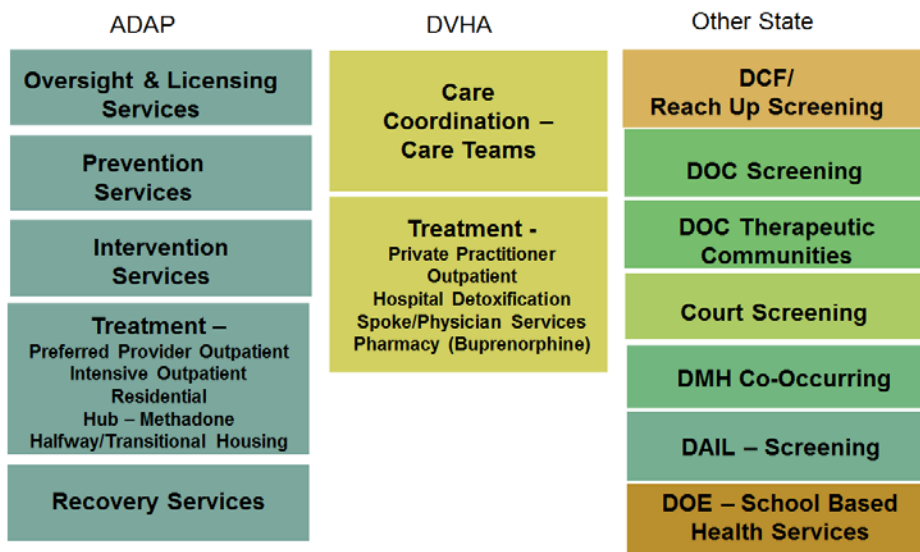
ADAP

Oversight & Licensing Services

Prevention Services

Intervention Services

Treatment –
Preferred Provider Outpatient
Intensive Outpatient
Residential
Hub – Methadone
Halfway/Transitional Housing

Recovery Services

DVHA

Care Coordination – Care Teams

Treatment -
Private Practitioner Outpatient
Hospital Detoxification
Spoke/Physician Services
Pharmacy (Buprenorphine)

Other State

DCF/
Reach Up Screening

DOC Screening

DOC Therapeutic Communities

Court Screening

DMH Co-Occurring

DAIL – Screening

DOE – School Based Health Services